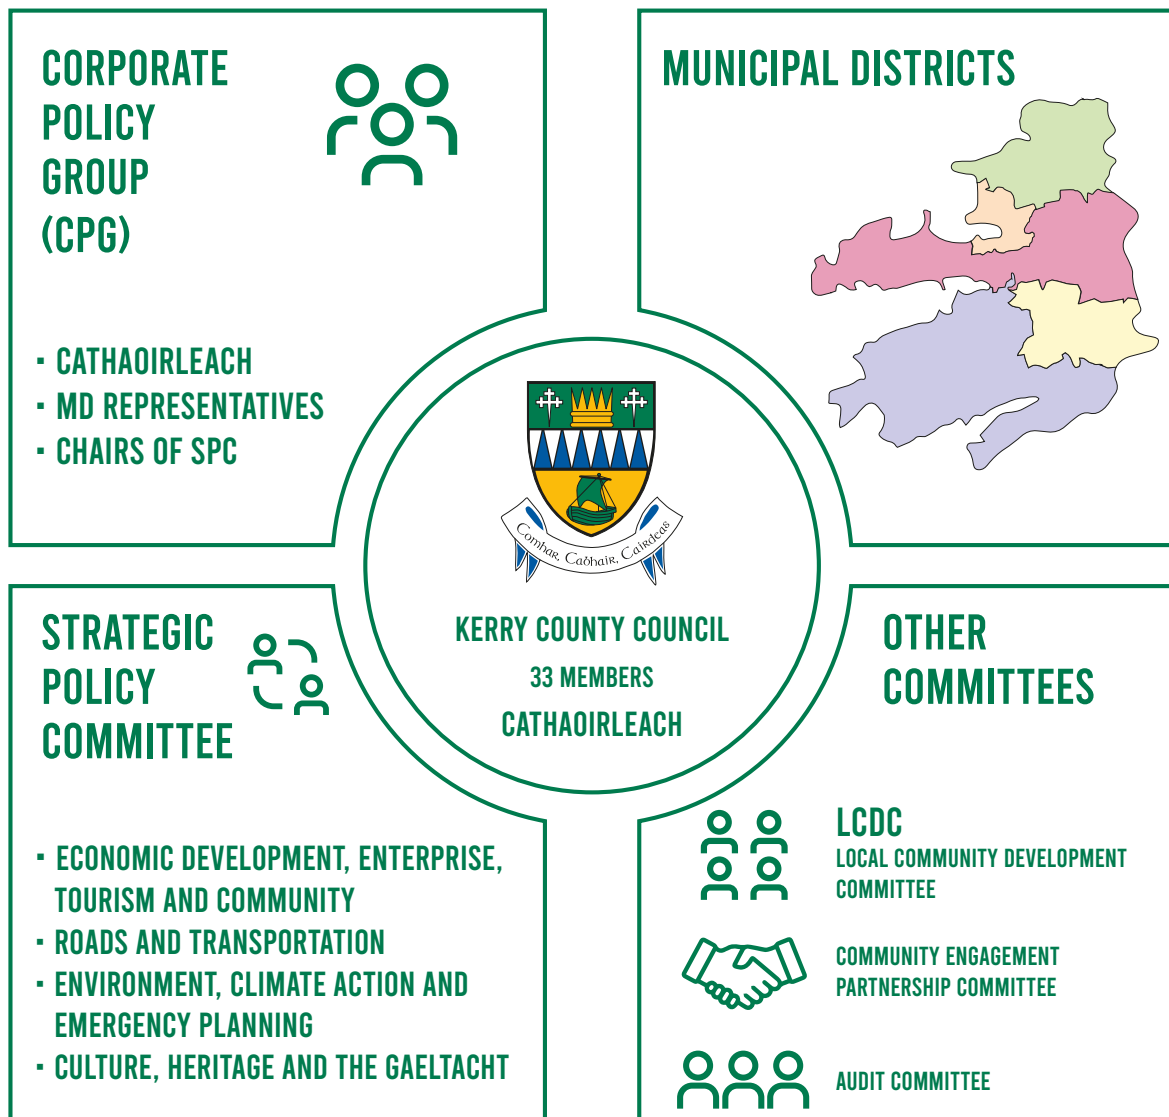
CORPORATE POLICY GROUP (CPG)

- CATHAOIRLEACH
- MD REPRESENTATIVES
- CHAIRS OF SPC

MUNICIPAL DISTRICTS

Comhar, Cabhair, Cairdeas

KERRY COUNTY COUNCIL
33 MEMBERS
CATHAOIRLEACH

STRATEGIC POLICY COMMITTEE

- ECONOMIC DEVELOPMENT, ENTERPRISE, TOURISM AND COMMUNITY
- ROADS AND TRANSPORTATION
- ENVIRONMENT, CLIMATE ACTION AND EMERGENCY PLANNING
- CULTURE, HERITAGE AND THE GAELTACHT

OTHER COMMITTEES

LCDC
LOCAL COMMUNITY DEVELOPMENT COMMITTEE

COMMUNITY ENGAGEMENT PARTNERSHIP COMMITTEE

AUDIT COMMITTEE